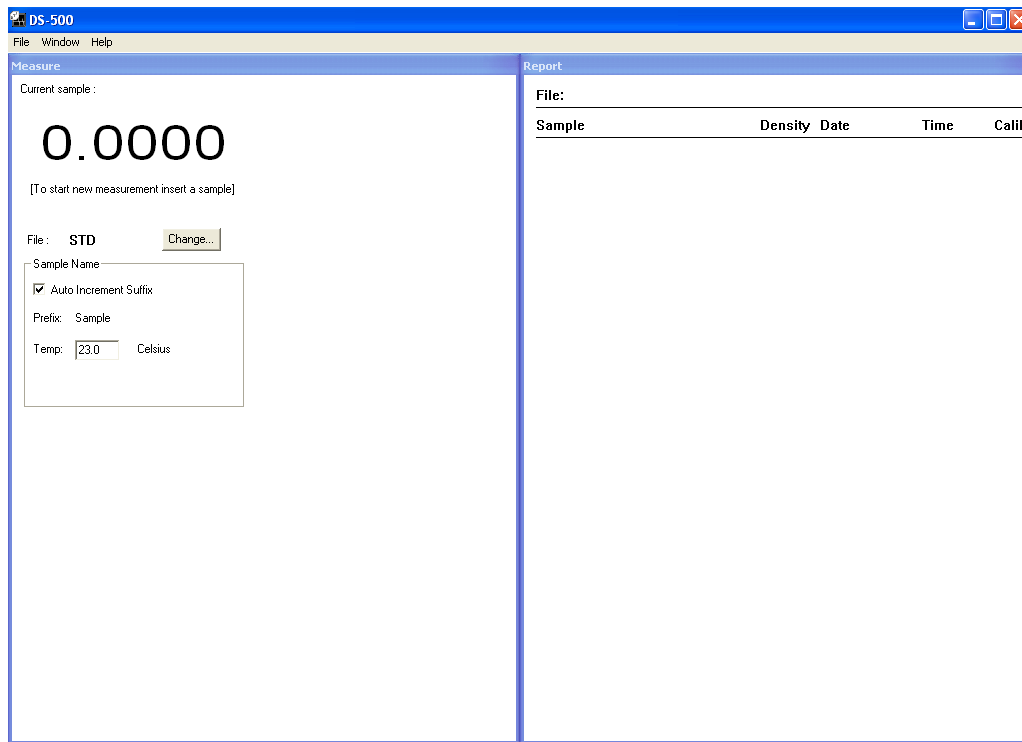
DS-500

File Window Help

Measure

Current sample :

0.0000

[To start new measurement insert a sample]

File : STD Change...

Sample Name

Auto Increment Suffix

Prefix: Sample

Temp: 23.0 Celsius

Report

File:

| Sample | Density | Date | Time | Calil |
|---|---|---|---|---|